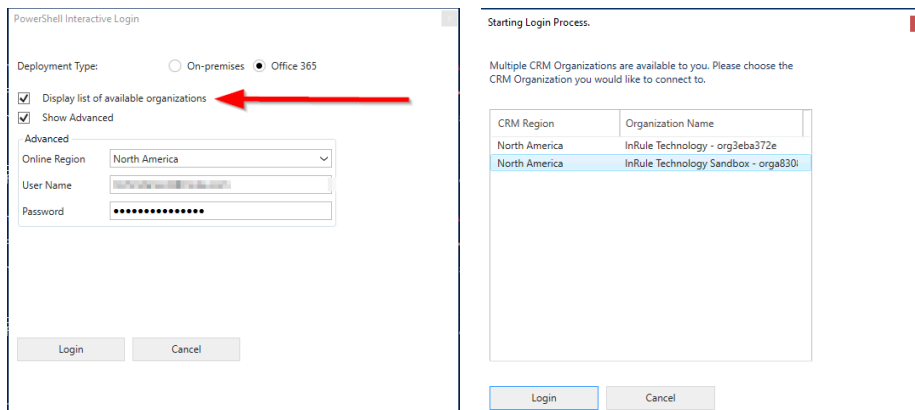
PowerShell Interactive Login

Deployment Type: On-premises Office 365

Display list of available organizations

Show Advanced

Advanced

Online Region North America

User Name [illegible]

Password •••••••••••••••

Login Cancel

Starting Login Process.

Multiple CRM Organizations are available to you. Please choose the CRM Organization you would like to connect to.

| CRM Region | Organization Name |
|---|---|
| North America | InRule Technology - org3eba372e |
| North America | InRule Technology Sandbox - orga830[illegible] |

Login Cancel